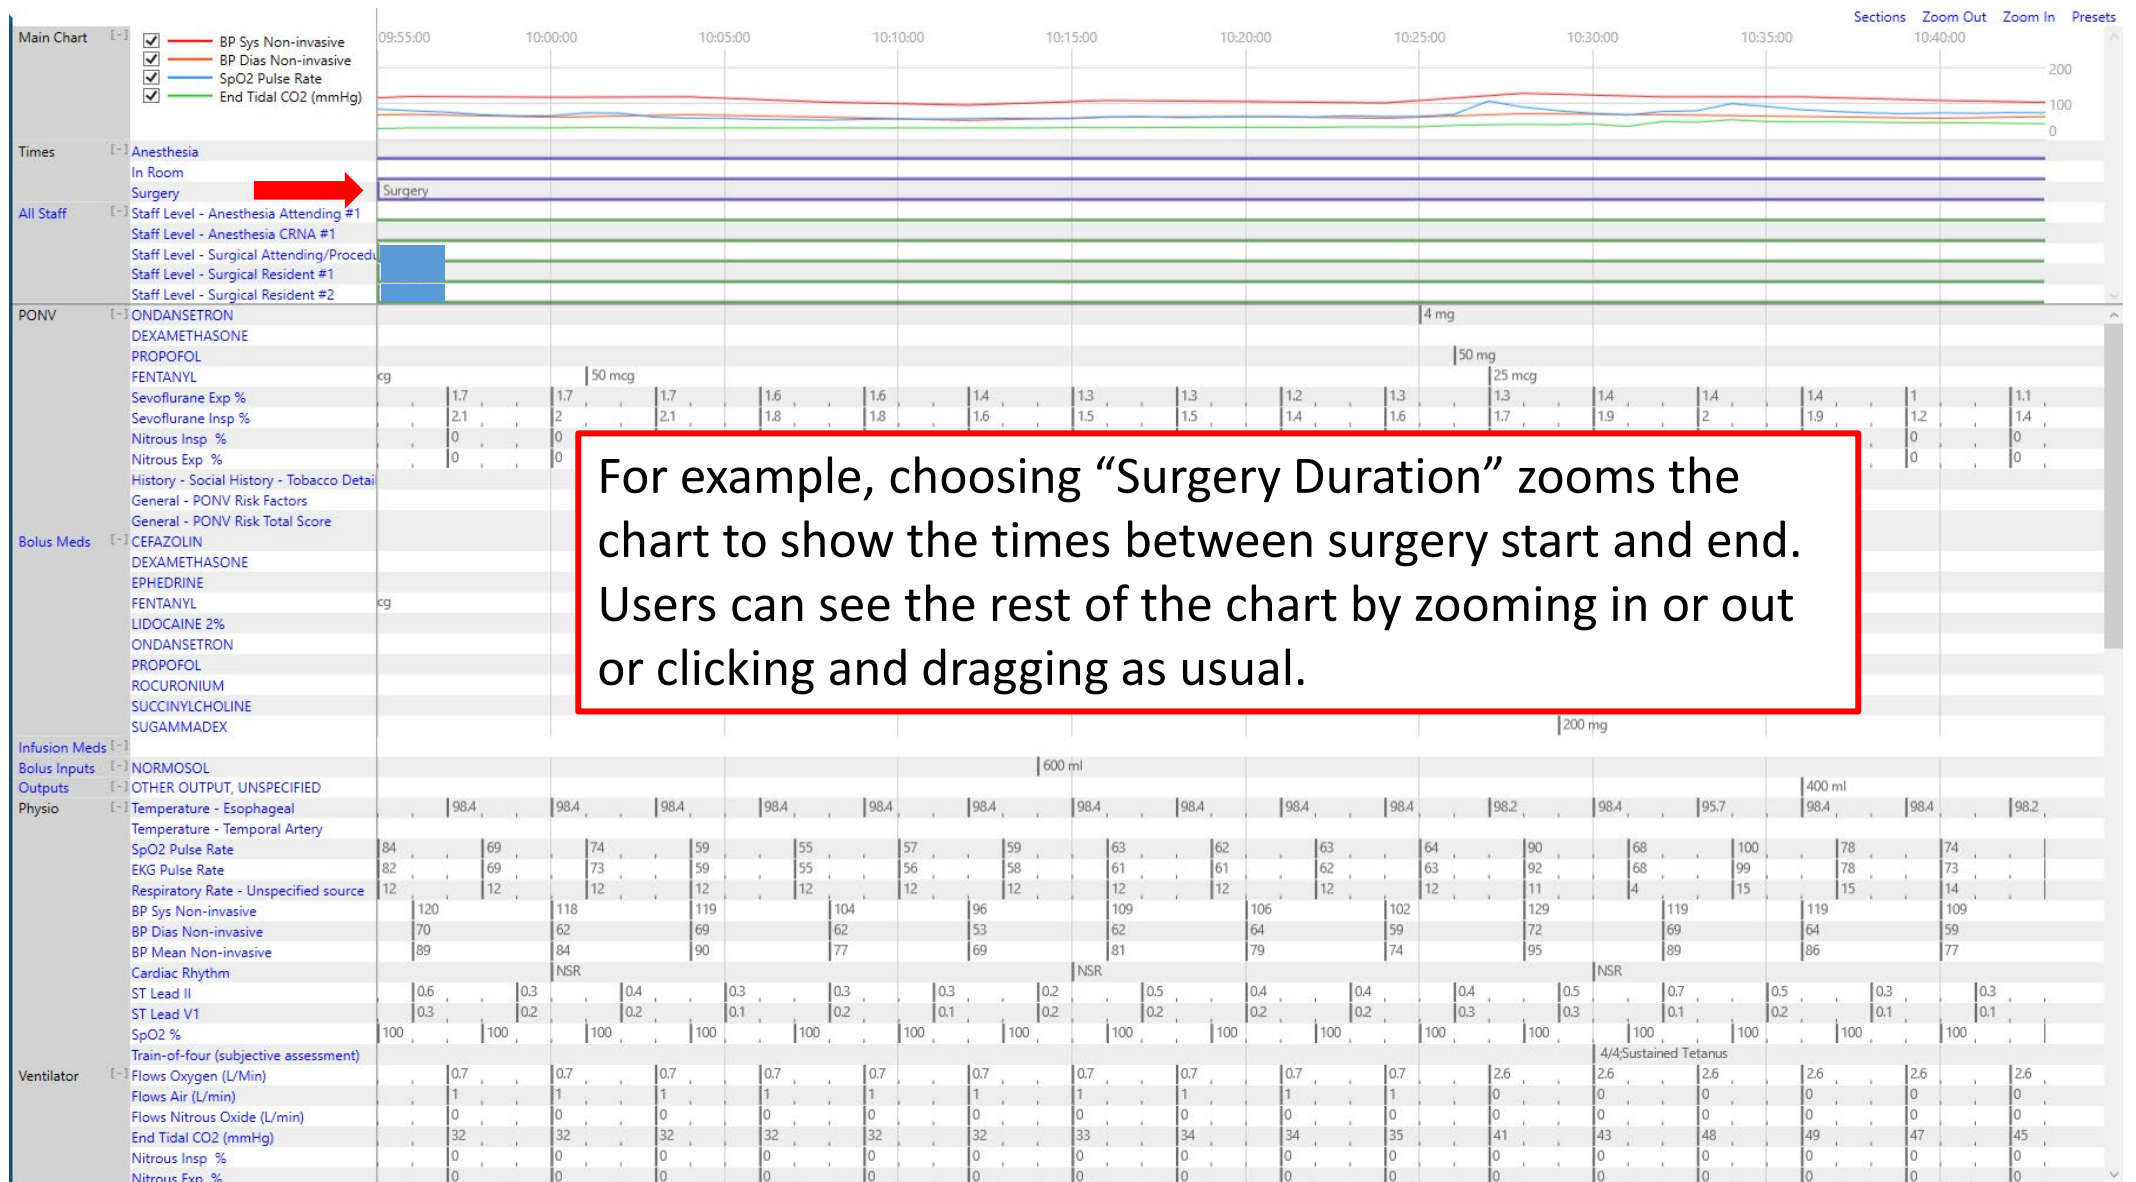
Sections Zoom Out Zoom In Presets

Main Chart [-] BP Sys Non-invasive, BP Dias Non-invasive, SpO2 Pulse Rate, End Tidal CO2 (mmHg)

09:55:00 10:00:00 10:05:00 10:10:00 10:15:00 10:20:00 10:25:00 10:30:00 10:35:00 10:40:00

200 100 0

Times [-] Anesthesia
In Room
Surgery — Surgery

All Staff [-] Staff Level - Anesthesia Attending #1
Staff Level - Anesthesia CRNA #1
Staff Level - Surgical Attending/Procedu
Staff Level - Surgical Resident #1
Staff Level - Surgical Resident #2

PONV [-] ONDANSETRON — 4 mg
DEXAMETHASONE
PROPOFOL — 50 mg
FENTANYL — cg, 50 mcg, 25 mcg
Sevoflurane Exp % — 1.7 1.7 1.7 1.6 1.6 1.4 1.3 1.3 1.2 1.3 1.3 1.4 1.4 1.4 1 1.1
Sevoflurane Insp % — 2.1 2 2.1 1.8 1.8 1.6 1.5 1.5 1.4 1.6 1.7 1.9 2 1.9 1.2 1.4
Nitrous Insp % — 0 0 0 0
Nitrous Exp % — 0 0 0 0
History - Social History - Tobacco Detai
General - PONV Risk Factors
General - PONV Risk Total Score

Bolus Meds [-] CEFAZOLIN
DEXAMETHASONE
EPHEDRINE
FENTANYL — cg
LIDOCAINE 2%
ONDANSETRON
PROPOFOL
ROCURONIUM
SUCCINYLCHOLINE
SUGAMMADEX — 200 mg

For example, choosing “Surgery Duration” zooms the chart to show the times between surgery start and end. Users can see the rest of the chart by zooming in or out or clicking and dragging as usual.

Infusion Meds [-]
Bolus Inputs [-] NORMOSOL — 600 ml
Outputs [-] OTHER OUTPUT, UNSPECIFIED — 400 ml
Physio [-] Temperature - Esophageal — 98.4 98.4 98.4 98.4 98.4 98.4 98.4 98.4 98.4 98.4 98.2 98.4 95.7 98.4 98.4 98.2
Temperature - Temporal Artery
SpO2 Pulse Rate — 84 69 74 59 55 57 59 63 62 63 64 90 68 100 78 74
EKG Pulse Rate — 82 69 73 59 55 56 58 61 61 62 63 92 68 99 78 73
Respiratory Rate - Unspecified source — 12 12 12 12 12 12 12 12 12 12 12 11 4 15 15 14
BP Sys Non-invasive — 120 118 119 104 96 109 106 102 129 119 119 109
BP Dias Non-invasive — 70 62 69 62 53 62 64 59 72 69 64 59
BP Mean Non-invasive — 89 84 90 77 69 81 79 74 95 89 86 77
Cardiac Rhythm — NSR NSR NSR
ST Lead II — 0.6 0.3 0.4 0.3 0.3 0.3 0.2 0.5 0.4 0.4 0.4 0.5 0.7 0.5 0.3 0.3
ST Lead V1 — 0.3 0.2 0.2 0.1 0.2 0.1 0.2 0.2 0.2 0.2 0.3 0.3 0.1 0.2 0.1 0.1
SpO2 % — 100 100 100 100 100 100 100 100 100 100 100 100 100 100 100 100
Train-of-four (subjective assessment) — 4/4;Sustained Tetanus

Ventilator [-] Flows Oxygen (L/Min) — 0.7 0.7 0.7 0.7 0.7 0.7 0.7 0.7 0.7 0.7 2.6 2.6 2.6 2.6 2.6 2.6
Flows Air (L/min) — 1 1 1 1 1 1 1 1 1 1 0 0 0 0 0 0
Flows Nitrous Oxide (L/min) — 0 0 0 0 0 0 0 0 0 0 0 0 0 0 0 0
End Tidal CO2 (mmHg) — 32 32 32 32 32 32 33 34 34 35 41 43 48 49 47 45
Nitrous Insp % — 0 0 0 0 0 0 0 0 0 0 0 0 0 0 0 0
Nitrous Exp % — 0 0 0 0 0 0 0 0 0 0 0 0 0 0 0 0